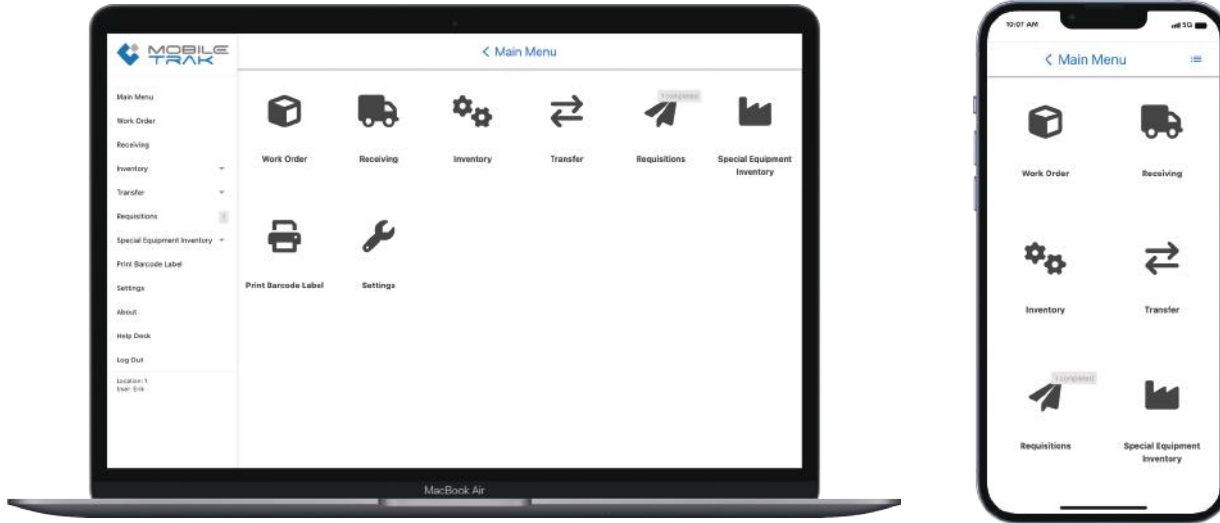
MOBILE TRAK

Main Menu
Work Order
Receiving
Inventory
Transfer
Requisitions
Special Equipment Inventory
Print Barcode Label
Settings
About
Help Desk
Log Out

Location: 1
User: Erik

< Main Menu

Work Order
Receiving
Inventory
Transfer
1 completed
Requisitions
Special Equipment Inventory
Print Barcode Label
Settings

MacBook Air

10:07 AM
5G

< Main Menu

Work Order
Receiving
Inventory
Transfer
1 completed
Requisitions
Special Equipment Inventory